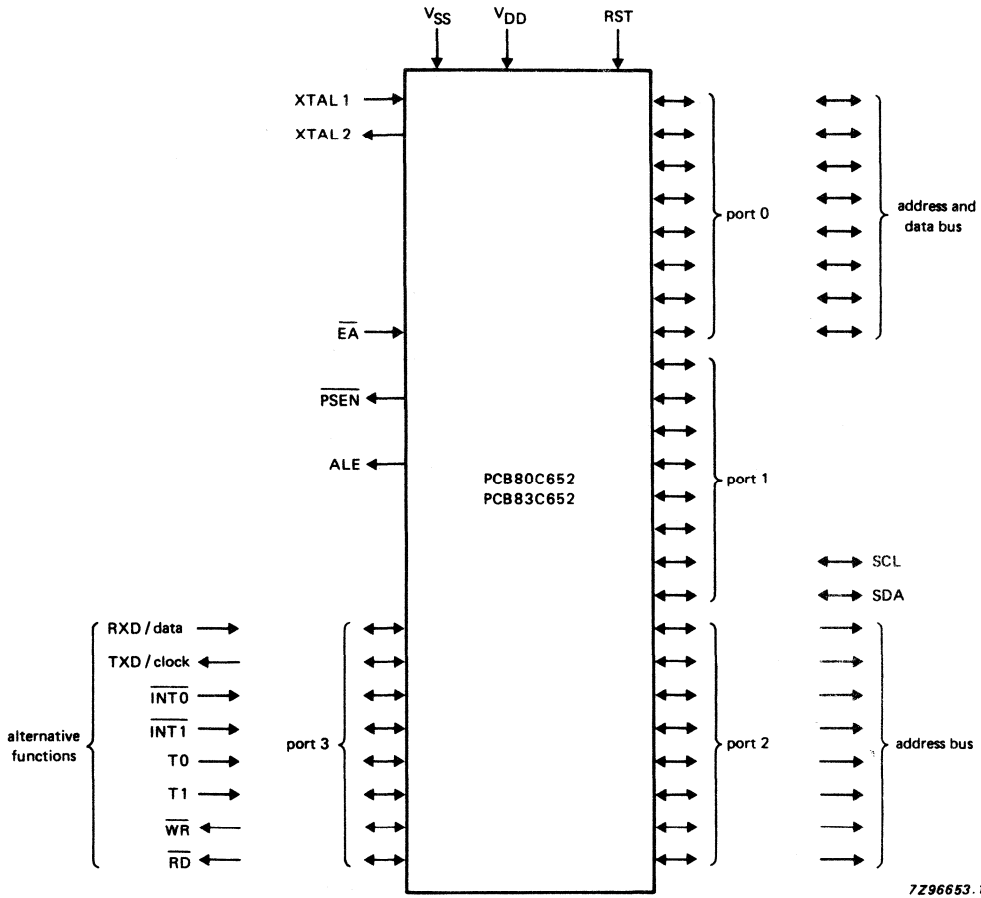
$V_{SS}$ $V_{DD}$ RST

XTAL 1
XTAL 2

port 0

address and data bus

$\overline{EA}$

$\overline{PSEN}$

ALE

PCB80C652
PCB83C652

port 1

SCL
SDA

RXD / data
TXD / clock
$\overline{INT0}$
$\overline{INT1}$
T0
T1
$\overline{WR}$
$\overline{RD}$

alternative functions

port 3

port 2

address bus

7Z96653.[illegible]